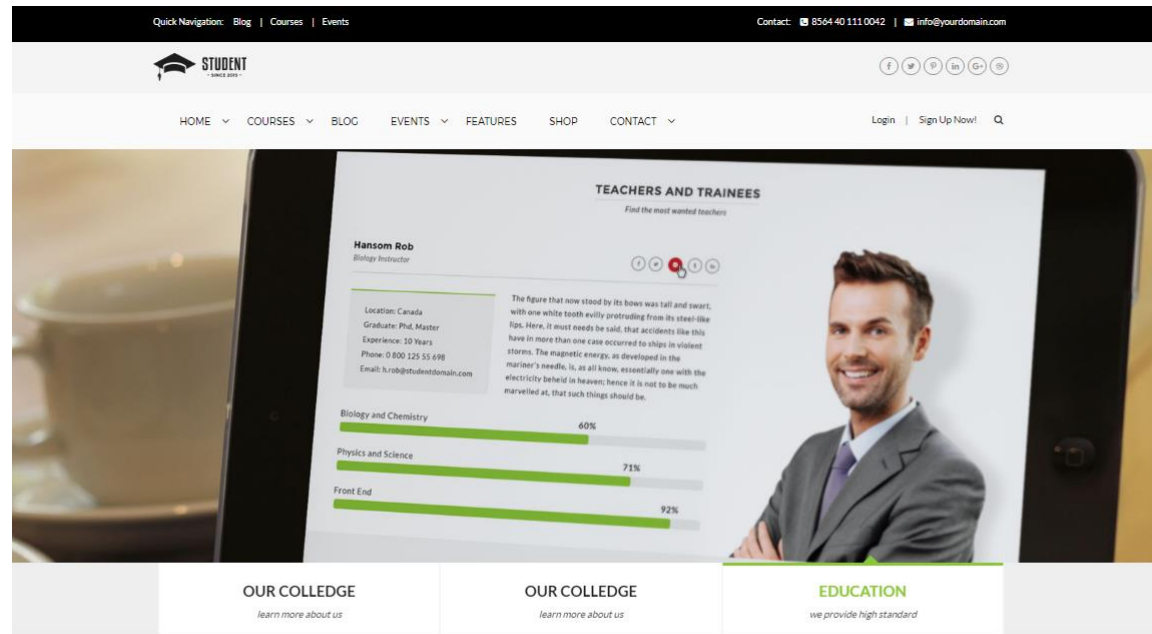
Quick Navigation: Blog | Courses | Events

Contact: 8564 40 111 0042 | info@yourdomain.com

STUDENT
- SINCE 2015 -

HOME COURSES BLOG EVENTS FEATURES SHOP CONTACT

Login | Sign Up Now!

TEACHERS AND TRAINEES
Find the most wanted teachers

Hansom Rob
Biology Instructor

Location: Canada
Graduate: Phd, Master
Experience: 10 Years
Phone: 0 800 125 55 698
Email: h.rob@studentdomain.com

The figure that now stood by its bows was tall and swart, with one white tooth evilly protruding from its steel-like lips. Here, it must needs be said, that accidents like this have in more than one case occurred to ships in violent storms. The magnetic energy, as developed in the mariner's needle, is, as all know, essentially one with the electricity beheld in heaven; hence it is not to be much marvelled at, that such things should be.

Biology and Chemistry
60%
Physics and Science
71%
Front End
92%

OUR COLLEDGE
learn more about us

OUR COLLEDGE
learn more about us

EDUCATION
we provide high standard